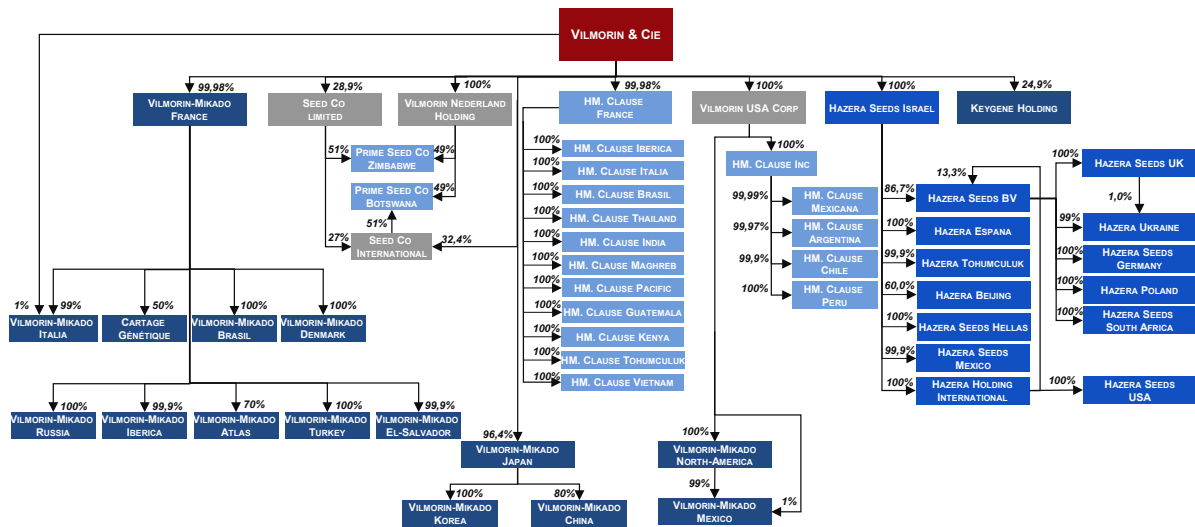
Vilmorin & Cie

99,98%
Vilmorin-Mikado France

28,9%
Seed Co limited

100%
Vilmorin Nederland Holding

99,98%
HM. Clause France

100%
Vilmorin USA Corp

100%
Hazera Seeds Israel

24,9%
Keygene Holding

51%
Prime Seed Co Zimbabwe
49%

Prime Seed Co Botswana
49%

51%
27%
Seed Co International
32,4%

100% HM. Clause Iberica
100% HM. Clause Italia
100% HM. Clause Brasil
100% HM. Clause Thailand
100% HM. Clause India
100% HM. Clause Maghreb
100% HM. Clause Pacific
100% HM. Clause Guatemala
100% HM. Clause Kenya
100% HM. Clause Tohumculuk
100% HM. Clause Vietnam

100%
HM. Clause Inc
99,99% HM. Clause Mexicana
99,97% HM. Clause Argentina
99,9% HM. Clause Chile
100% HM. Clause Peru

13,3%
86,7% Hazera Seeds BV
100% Hazera Espana
99,9% Hazera Tohumculuk
60,0% Hazera Beijing
100% Hazera Seeds Hellas
99,9% Hazera Seeds Mexico
100% Hazera Holding International

100% Hazera Seeds UK
1,0%
99% Hazera Ukraine
100% Hazera Seeds Germany
100% Hazera Poland
100% Hazera Seeds South Africa
100% Hazera Seeds USA

1% 99% Vilmorin-Mikado Italia
50% Cartage Génétique
100% Vilmorin-Mikado Brasil
100% Vilmorin-Mikado Denmark

100% Vilmorin-Mikado Russia
99,9% Vilmorin-Mikado Iberica
70% Vilmorin-Mikado Atlas
100% Vilmorin-Mikado Turkey
99,9% Vilmorin-Mikado El-Salvador

96,4%
Vilmorin-Mikado Japan
100% Vilmorin-Mikado Korea
80% Vilmorin-Mikado China

100%
Vilmorin-Mikado North-America
99%
Vilmorin-Mikado Mexico
1%